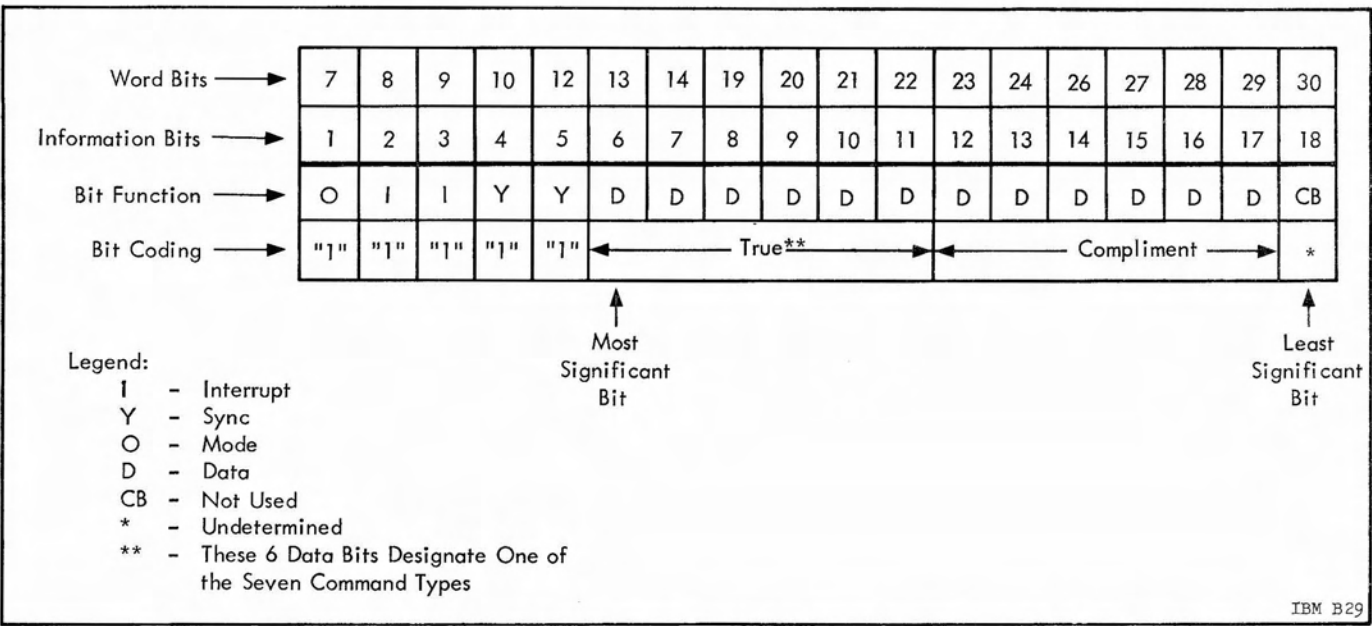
| Word Bits | 7 | 8 | 9 | 10 | 12 | 13 | 14 | 19 | 20 | 21 | 22 | 23 | 24 | 26 | 27 | 28 | 29 | 30 |
|---|---|---|---|---|---|---|---|---|---|---|---|---|---|---|---|---|---|---|
| Information Bits | 1 | 2 | 3 | 4 | 5 | 6 | 7 | 8 | 9 | 10 | 11 | 12 | 13 | 14 | 15 | 16 | 17 | 18 |
| Bit Function | O | I | I | Y | Y | D | D | D | D | D | D | D | D | D | D | D | D | CB |
| Bit Coding | "1" | "1" | "1" | "1" | "1" | True** | | | | | | Compliment | | | | | | * |

Most Significant Bit

Least Significant Bit

Legend:
I - Interrupt
Y - Sync
O - Mode
D - Data
CB - Not Used
* - Undetermined
** - These 6 Data Bits Designate One of the Seven Command Types

IBM B29